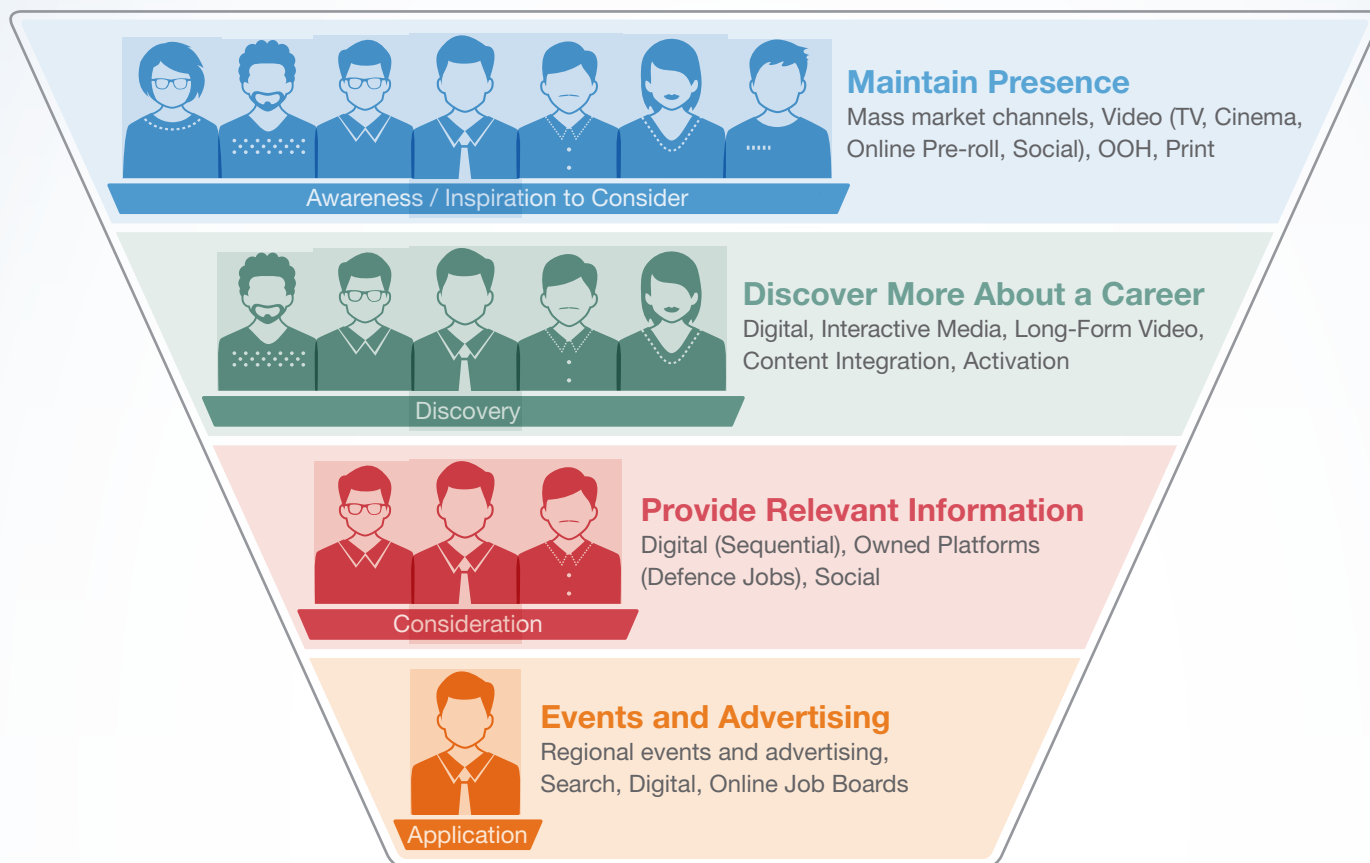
Awareness / Inspiration to Consider

Maintain Presence
Mass market channels, Video (TV, Cinema, Online Pre-roll, Social), OOH, Print

Discovery

Discover More About a Career
Digital, Interactive Media, Long-Form Video, Content Integration, Activation

Consideration

Provide Relevant Information
Digital (Sequential), Owned Platforms (Defence Jobs), Social

Application

Events and Advertising
Regional events and advertising, Search, Digital, Online Job Boards